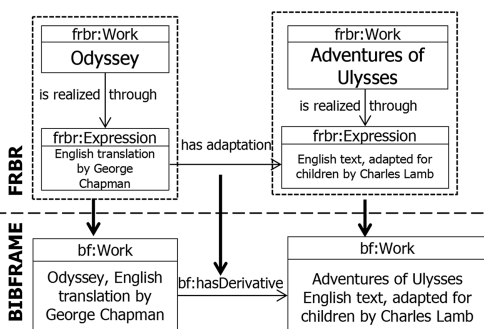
frbr:Work
Odyssey
is realized through
frbr:Expression
English translation by George Chapman

has adaptation

frbr:Work
Adventures of Ulysses
is realized through
frbr:Expression
English text, adapted for children by Charles Lamb

FRBR

BIBFRAME

bf:Work
Odyssey, English translation by George Chapman

bf:hasDerivative

bf:Work
Adventures of Ulysses English text, adapted for children by Charles Lamb